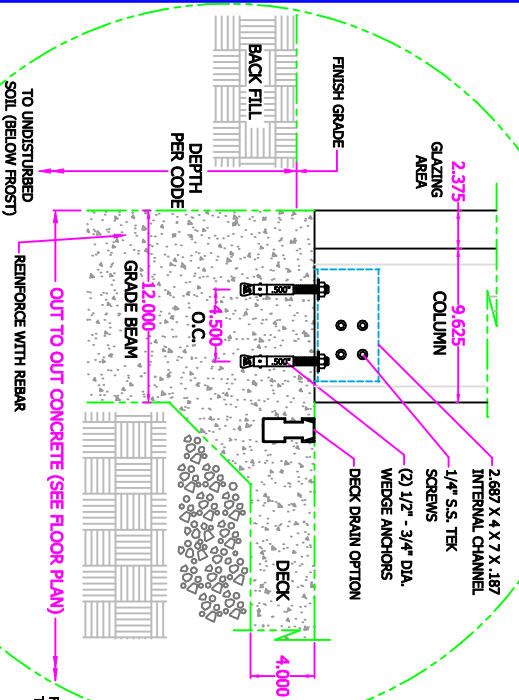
BACK FILL

FINISH GRADE

GLAZING AREA

2.375

DEPTH PER CODE

TO UNDISTURBED SOIL (BELOW FROST)

COLUMN

9.625

.500"

.500"

4.500

O.C.

12.000

GRADE BEAM

REINFORCE WITH REBAR

OUT TO OUT CONCRETE (SEE FLOOR PLAN)

2.687 X 4 X 7 X .187 INTERNAL CHANNEL

1/4" S.S. TEK SCREWS

(2) 1/2" - 3/4" DIA. WEDGE ANCHORS

DECK DRAIN OPTION

DECK

4.000